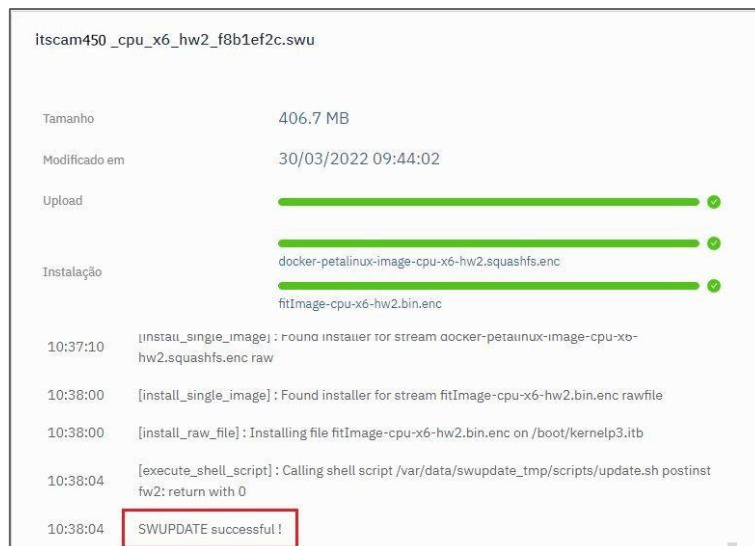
itscam450 _cpu_x6_hw2_f8b1ef2c.swu

Tamanho 406.7 MB

Modificado em 30/03/2022 09:44:02

Upload

Instalação

docker-petalinux-image-cpu-x6-hw2.squashfs.enc

fitImage-cpu-x6-hw2.bin.enc

| | |
|---|---|
| 10:37:10 | [install_single_image] : Found installer for stream docker-petalinux-image-cpu-x6-hw2.squashfs.enc raw |
| 10:38:00 | [install_single_image] : Found installer for stream fitImage-cpu-x6-hw2.bin.enc rawfile |
| 10:38:00 | [install_raw_file] : Installing file fitImage-cpu-x6-hw2.bin.enc on /boot/kernelp3.itb |
| 10:38:04 | [execute_shell_script] : Calling shell script /var/data/swupdate_tmp/scripts/update.sh postinst fw2: return with 0 |
| 10:38:04 | SWUPDATE successful ! |